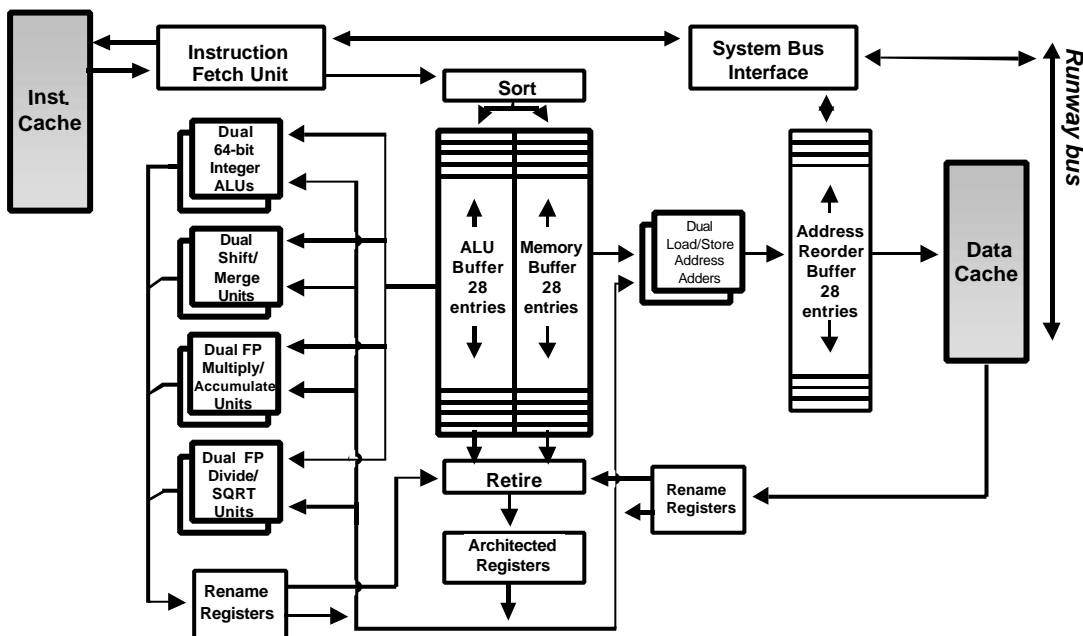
Inst. Cache

Instruction Fetch Unit

System Bus Interface

Runway bus

Sort

Dual 64-bit Integer ALUs

Dual Shift/ Merge Units

Dual FP Multiply/ Accumulate Units

Dual FP Divide/ SQRT Units

ALU Buffer 28 entries

Memory Buffer 28 entries

Dual Load/Store Address Adders

Address Reorder Buffer 28 entries

Data Cache

Retire

Rename Registers

Architected Registers

Rename Registers